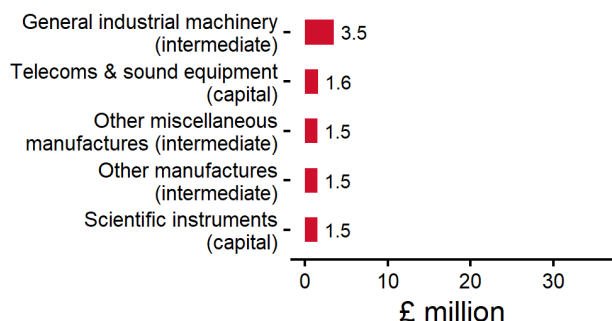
General industrial machinery (intermediate)
3.5
Telecoms & sound equipment (capital)
1.6
Other miscellaneous manufactures (intermediate)
1.5
Other manufactures (intermediate)
1.5
Scientific instruments (capital)
1.5
0
10
20
30
£ million